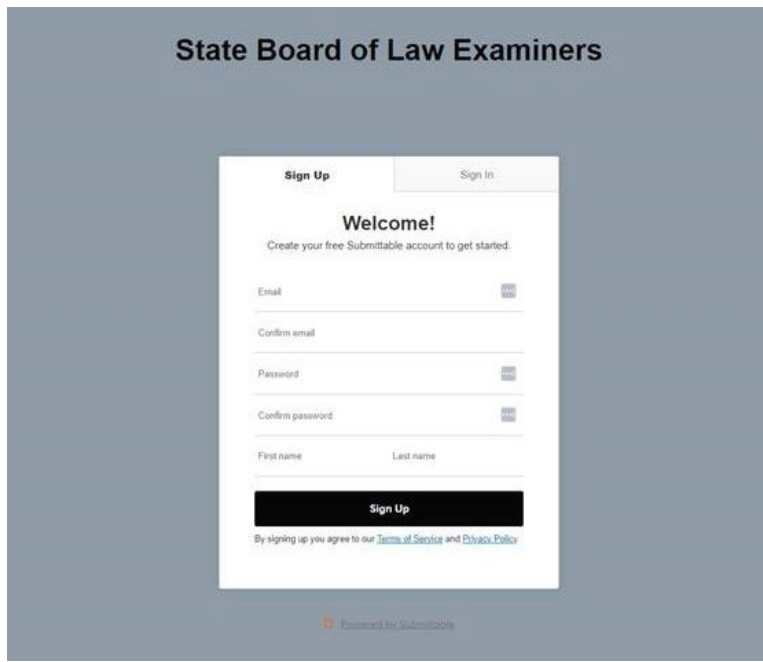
State Board of Law Examiners

Sign Up

Sign In

Welcome!

Create your free Submittable account to get started.

Email

Confirm email

Password

Confirm password

First name

Last name

Sign Up

By signing up you agree to our Terms of Service and Privacy Policy.

Powered by Submittable